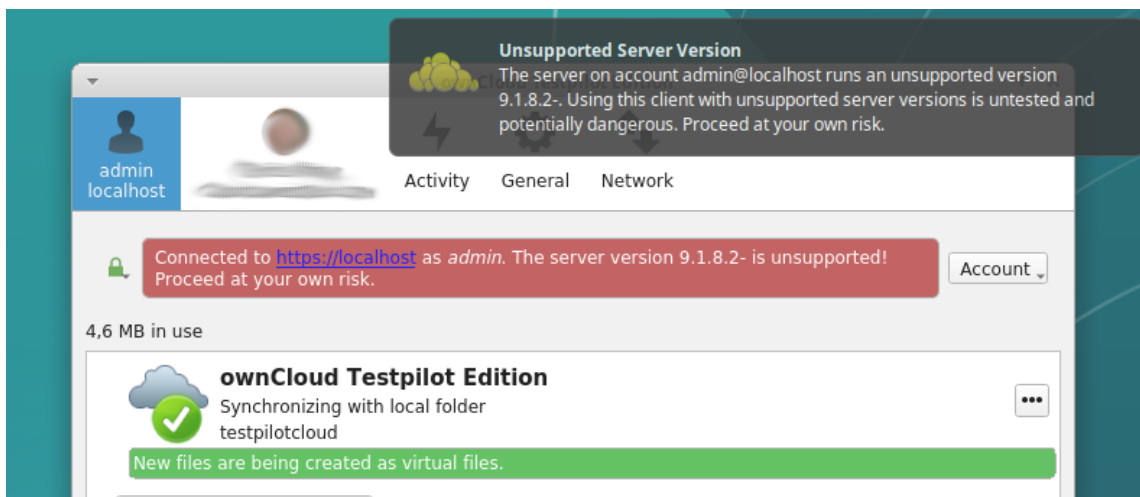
Unsupported Server Version
The server on account admin@localhost runs an unsupported version 9.1.8.2-. Using this client with unsupported server versions is untested and potentially dangerous. Proceed at your own risk.

admin
localhost

Activity General Network

Connected to https://localhost as *admin*. The server version 9.1.8.2- is unsupported! Proceed at your own risk.

Account

4,6 MB in use

ownCloud Testpilot Edition
Synchronizing with local folder
testpilotcloud

•••

New files are being created as virtual files.